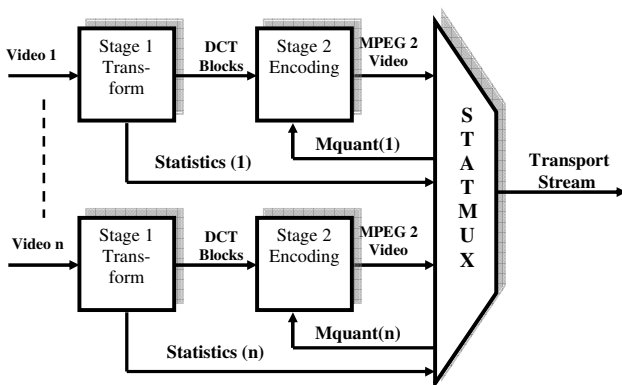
Video 1

Stage 1 Transform

DCT Blocks

Stage 2 Encoding

MPEG 2 Video

Mquant(1)

Statistics (1)

STATMUX

Transport Stream

Video n

Stage 1 Transform

DCT Blocks

Stage 2 Encoding

MPEG 2 Video

Mquant(n)

Statistics (n)